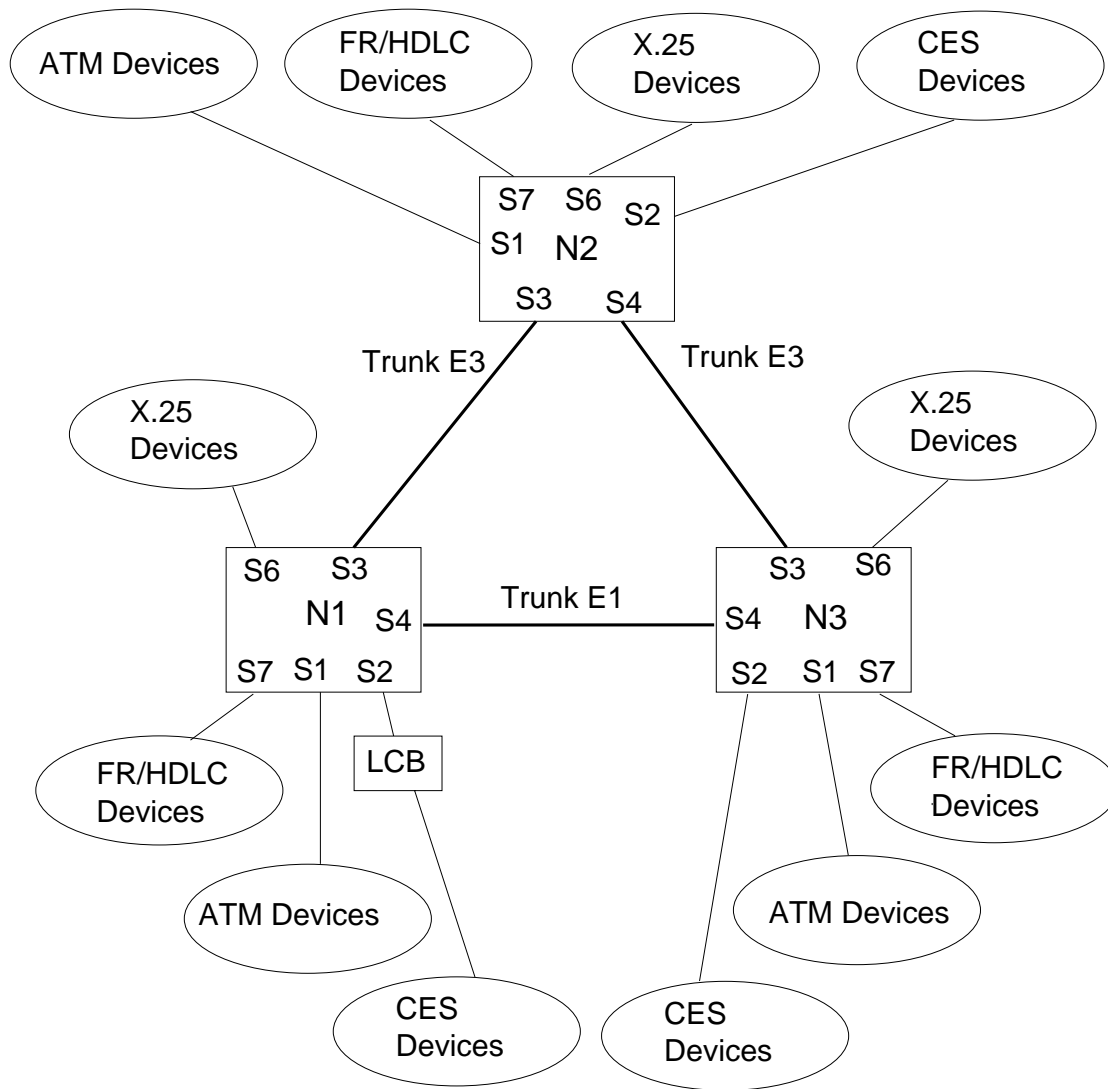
ATM Devices

FR/HDLC Devices

X.25 Devices

CES Devices

S7 S6 S2
S1 N2
S3 S4

Trunk E3

Trunk E3

X.25 Devices

X.25 Devices

S6 S3
N1 S4
S7 S1 S2

Trunk E1

S3 S6
S4 N3
S2 S1 S7

LCB

FR/HDLC Devices

FR/HDLC Devices

ATM Devices

ATM Devices

CES Devices

CES Devices